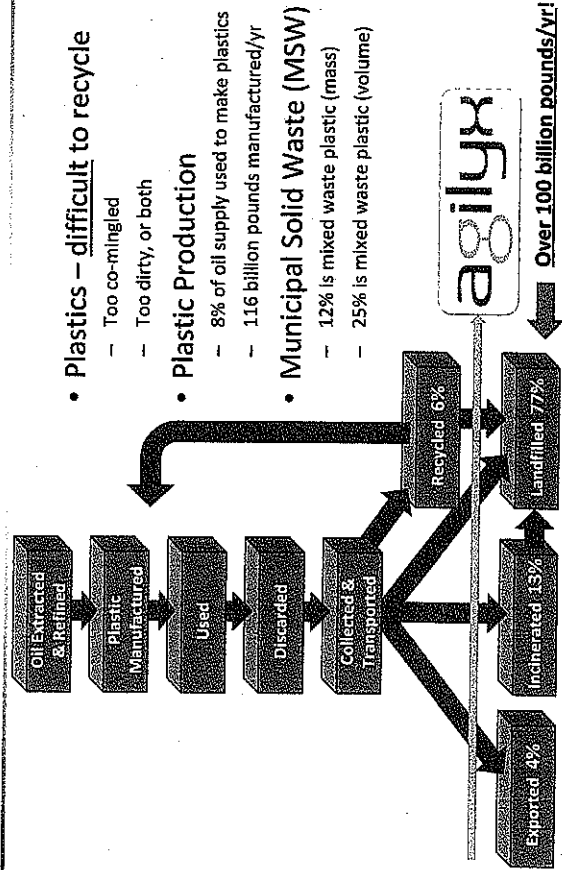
Oil Extracted & Refined

Plastic Manufactured

Used

Discarded

Collected & Transported

Exported 4%

Incinerated 13%

Recycled 6%

Landfilled 77%

agilyx

Over 100 billion pounds/yr!

• Plastics – difficult to recycle
– Too co-mingled
– Too dirty, or both

• Plastic Production
– 8% of oil supply used to make plastics
– 116 billion pounds manufactured/yr

• Municipal Solid Waste (MSW)
– 12% is mixed waste plastic (mass)
– 25% is mixed waste plastic (volume)